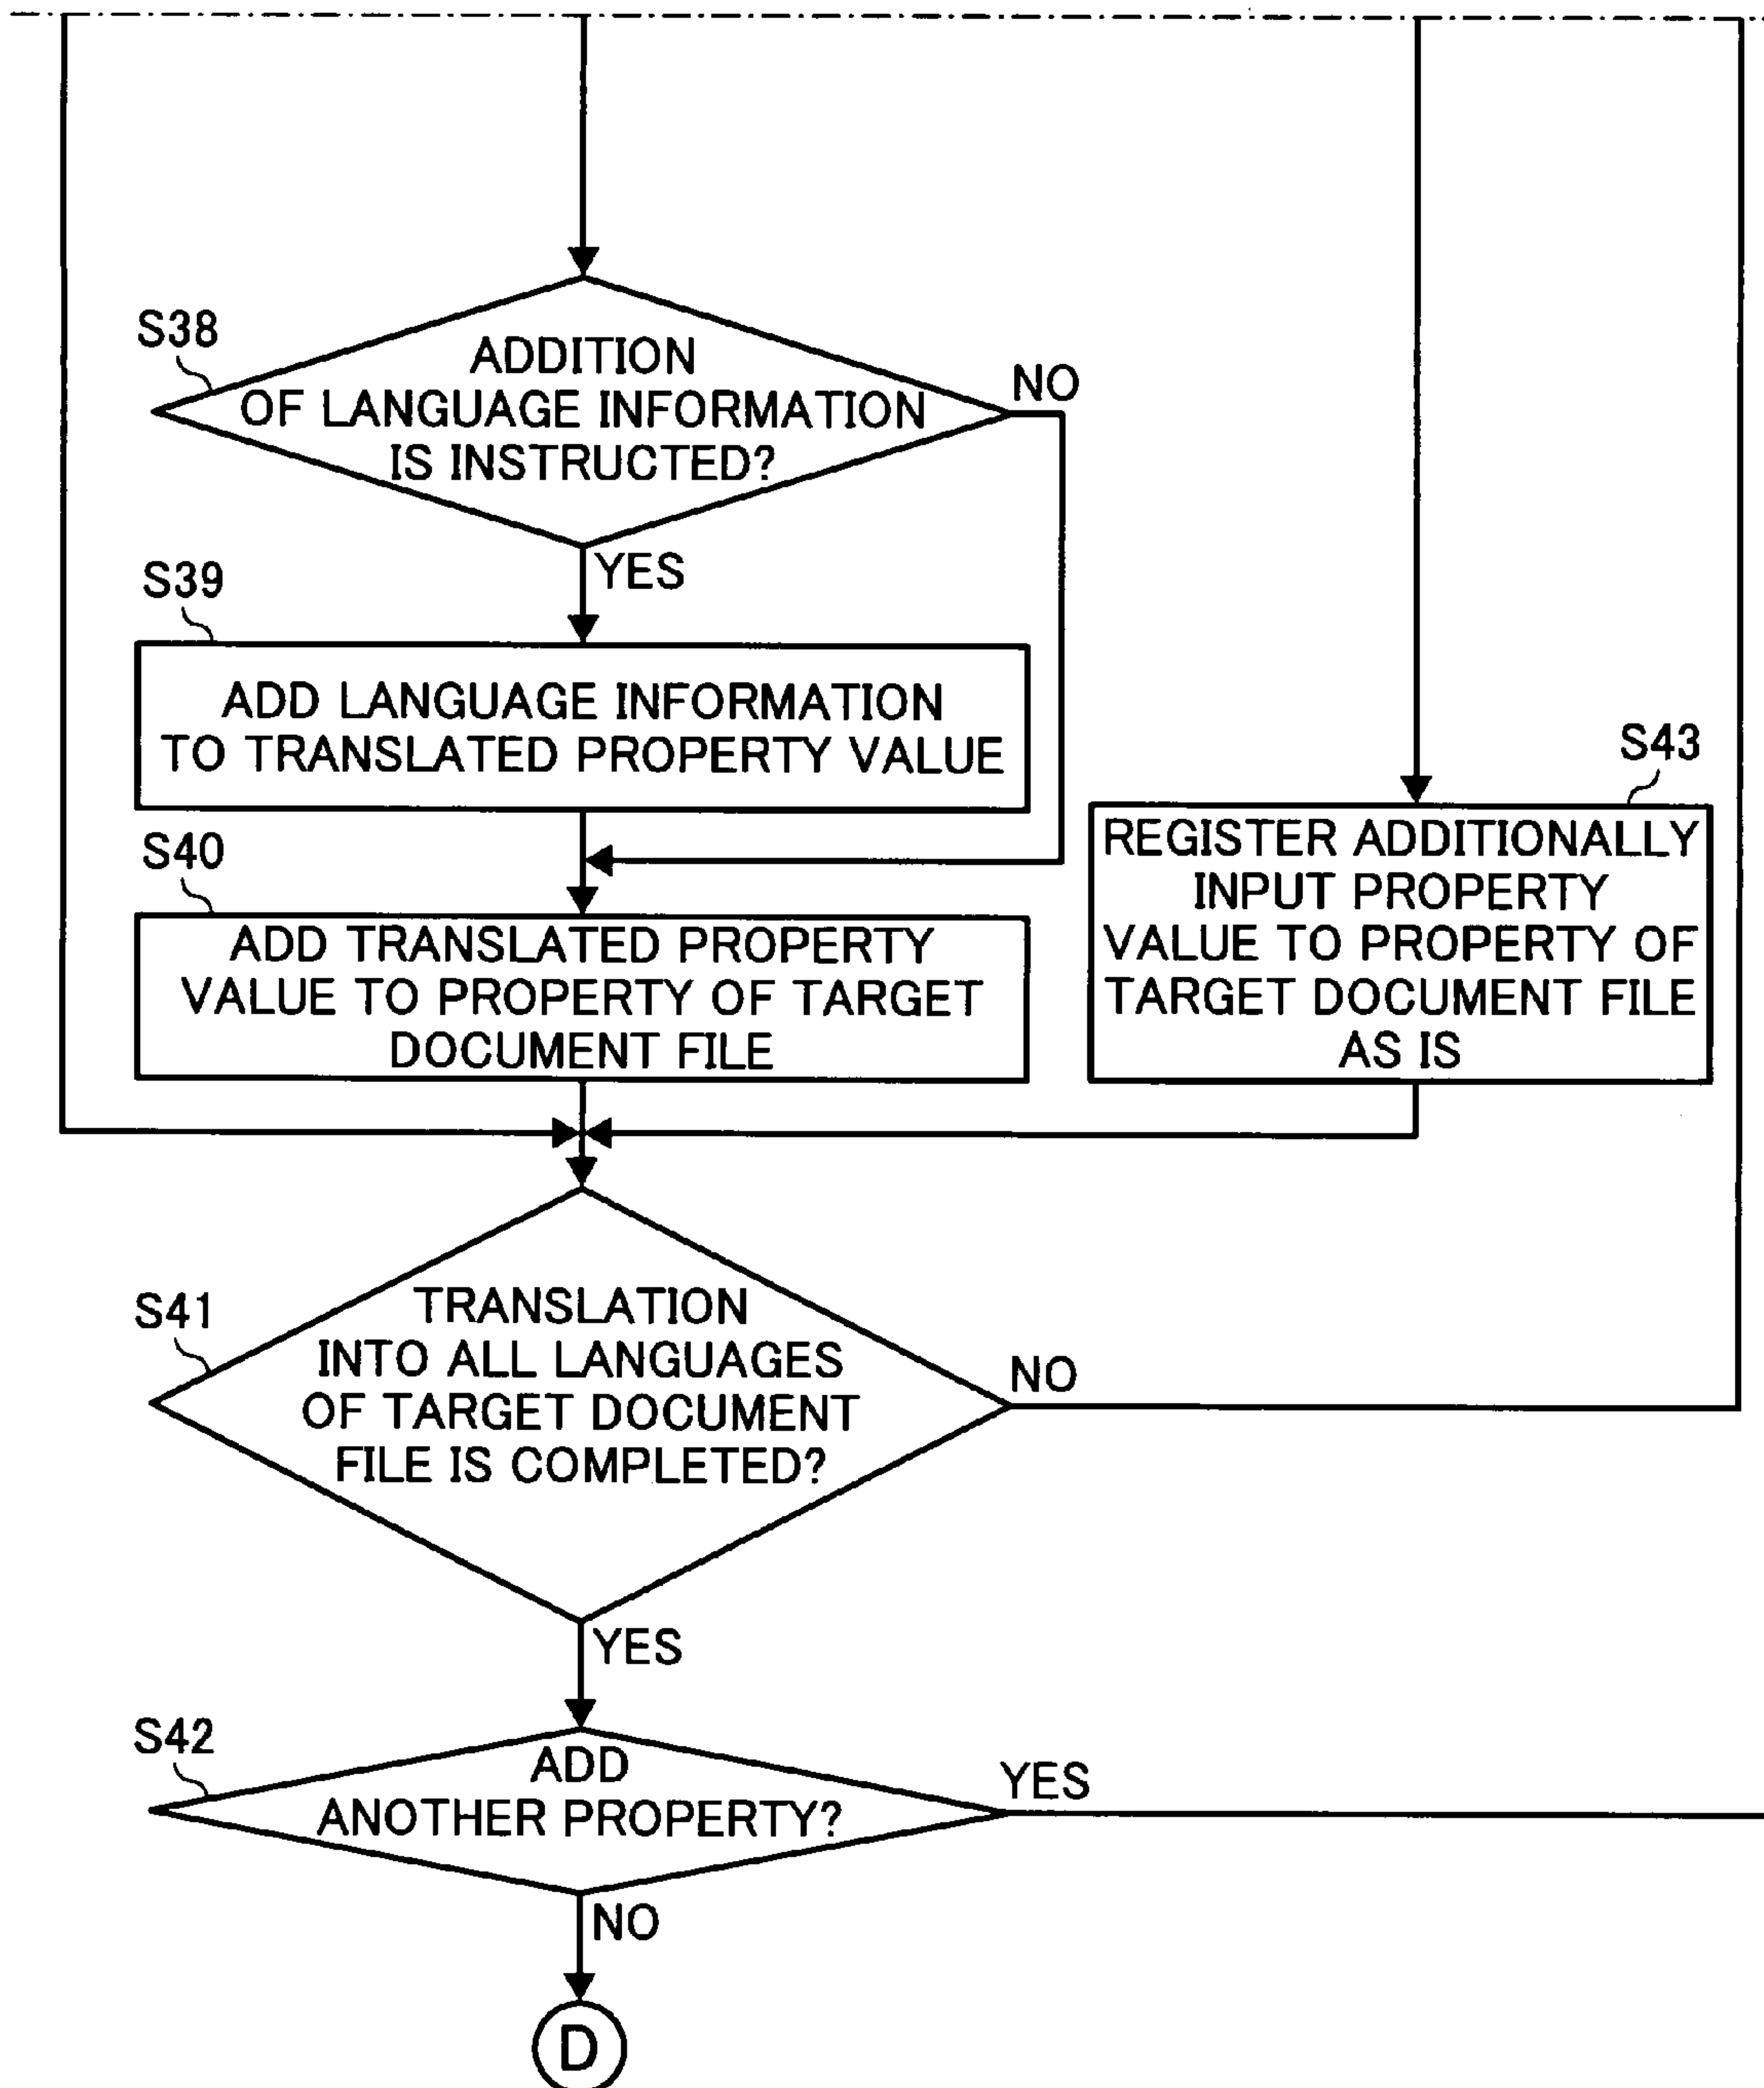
S38
ADDITION OF LANGUAGE INFORMATION IS INSTRUCTED?
NO
YES
S39
ADD LANGUAGE INFORMATION TO TRANSLATED PROPERTY VALUE
S43
REGISTER ADDITIONALLY INPUT PROPERTY VALUE TO PROPERTY OF TARGET DOCUMENT FILE AS IS
S40
ADD TRANSLATED PROPERTY VALUE TO PROPERTY OF TARGET DOCUMENT FILE
S41
TRANSLATION INTO ALL LANGUAGES OF TARGET DOCUMENT FILE IS COMPLETED?
NO
YES
S42
ADD ANOTHER PROPERTY?
YES
NO
D